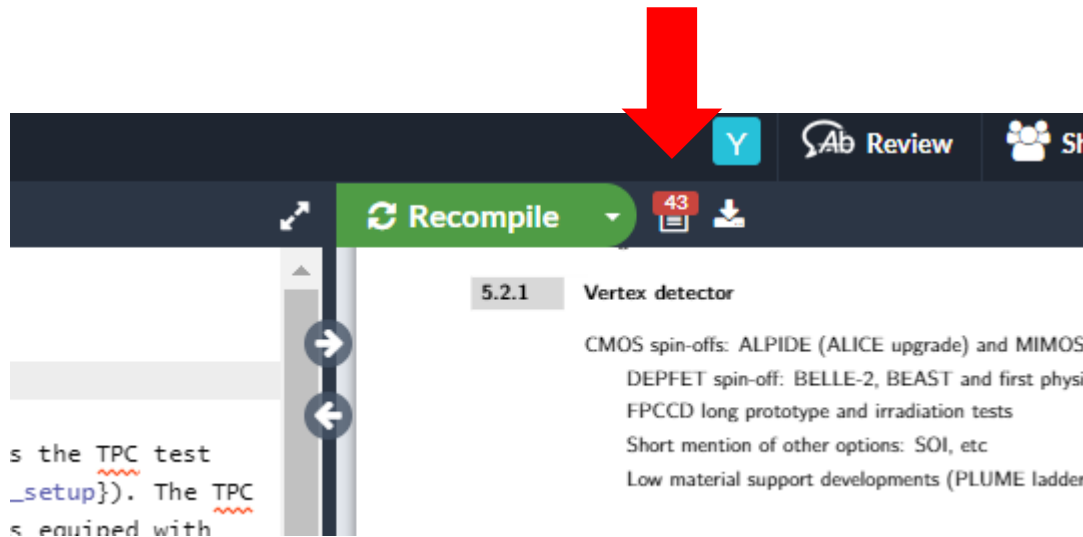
Y Review Sh

Recompile 43

s the TPC test
_setup}). The TPC
s equiped with

5.2.1 Vertex detector

CMOS spin-offs: ALPIDE (ALICE upgrade) and MIMOS

DEPFET spin-off: BELLE-2, BEAST and first physi

FPCCD long prototype and irradiation tests

Short mention of other options: SOI, etc

Low material support developments (PLUME ladder